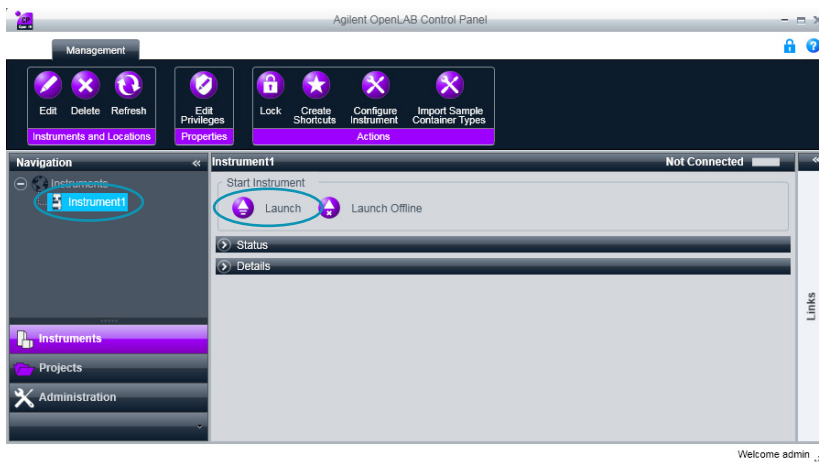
Agilent OpenLAB Control Panel

Management

Edit Delete Refresh
Instruments and Locations

Edit Privileges
Properties

Lock Create Shortcuts Configure Instrument Import Sample Container Types
Actions

Navigation

Instruments
Instrument1

Instrument1
Not Connected

Start Instrument
Launch
Launch Offline

Status
Details

Links

Instruments
Projects
Administration

Welcome admin